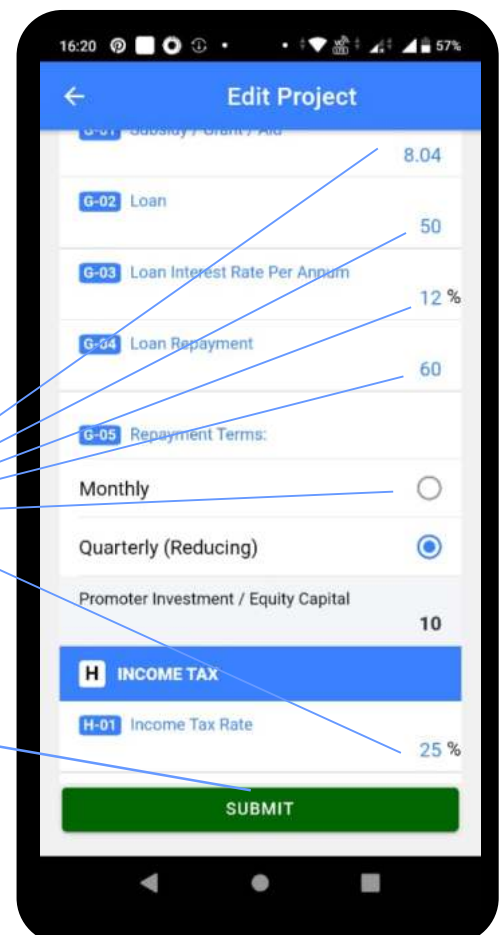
16:20 57%

Edit Project

G-01 Subsidy / Grant / Aid
8.04

G-02 Loan
50

G-03 Loan Interest Rate Per Annum
12 %

G-04 Loan Repayment
60

G-05 Repayment Terms:

Monthly

Quarterly (Reducing)

Promoter Investment / Equity Capital
10

H INCOME TAX

H-01 Income Tax Rate
25 %

SUBMIT